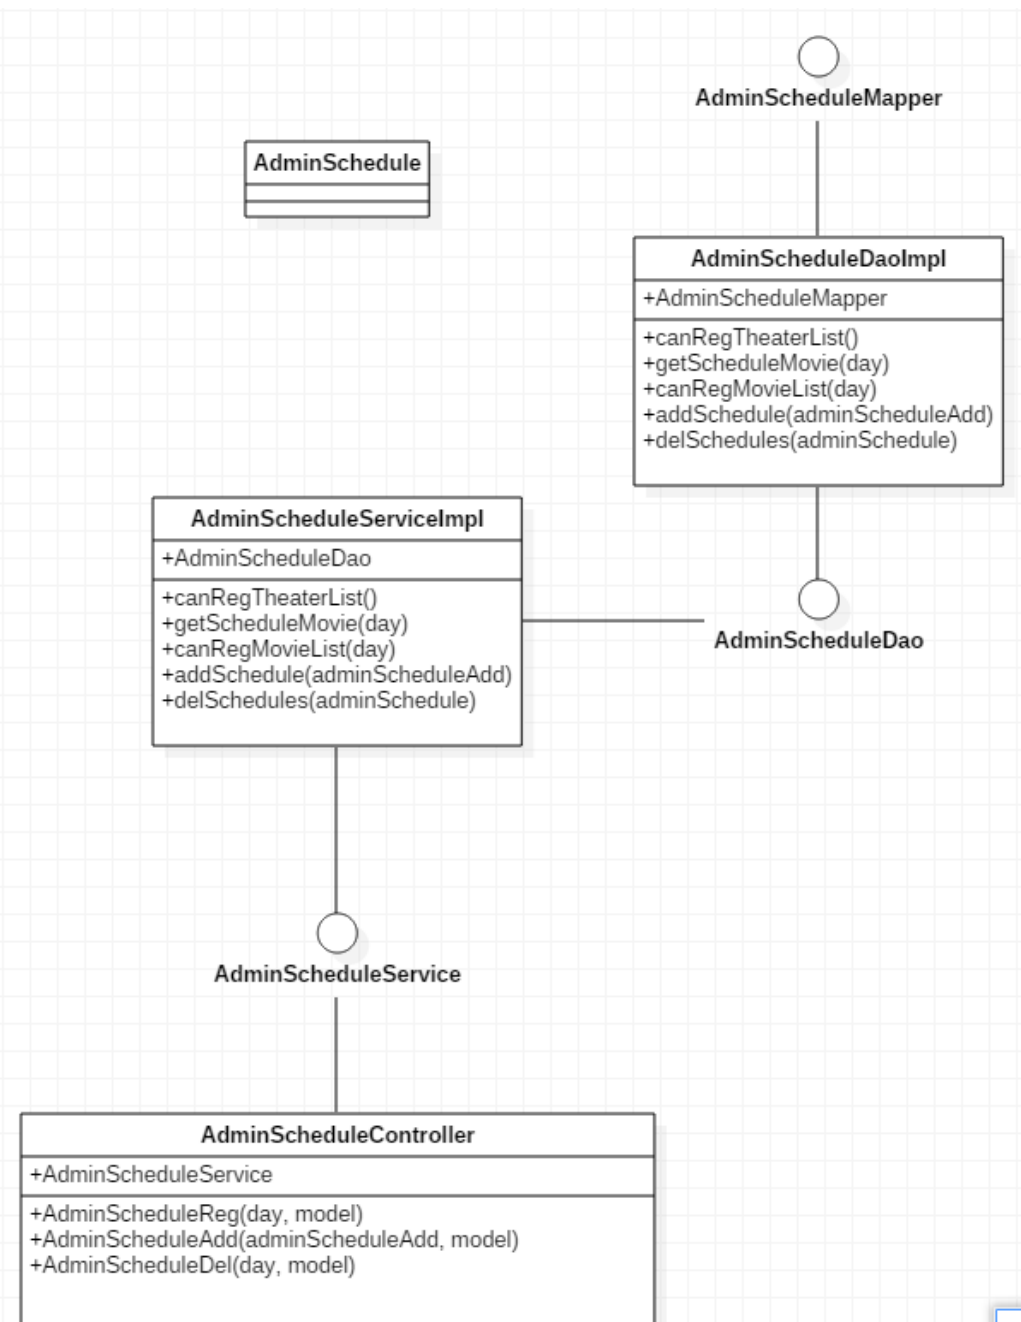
AdminScheduleMapper

AdminSchedule

AdminScheduleDaoImpl
+AdminScheduleMapper
+canRegTheaterList()
+getScheduleMovie(day)
+canRegMovieList(day)
+addSchedule(adminScheduleAdd)
+delSchedules(adminSchedule)

AdminScheduleServiceImpl
+AdminScheduleDao
+canRegTheaterList()
+getScheduleMovie(day)
+canRegMovieList(day)
+addSchedule(adminScheduleAdd)
+delSchedules(adminSchedule)

AdminScheduleDao

AdminScheduleService

AdminScheduleController
+AdminScheduleService
+AdminScheduleReg(day, model)
+AdminScheduleAdd(adminScheduleAdd, model)
+AdminScheduleDel(day, model)